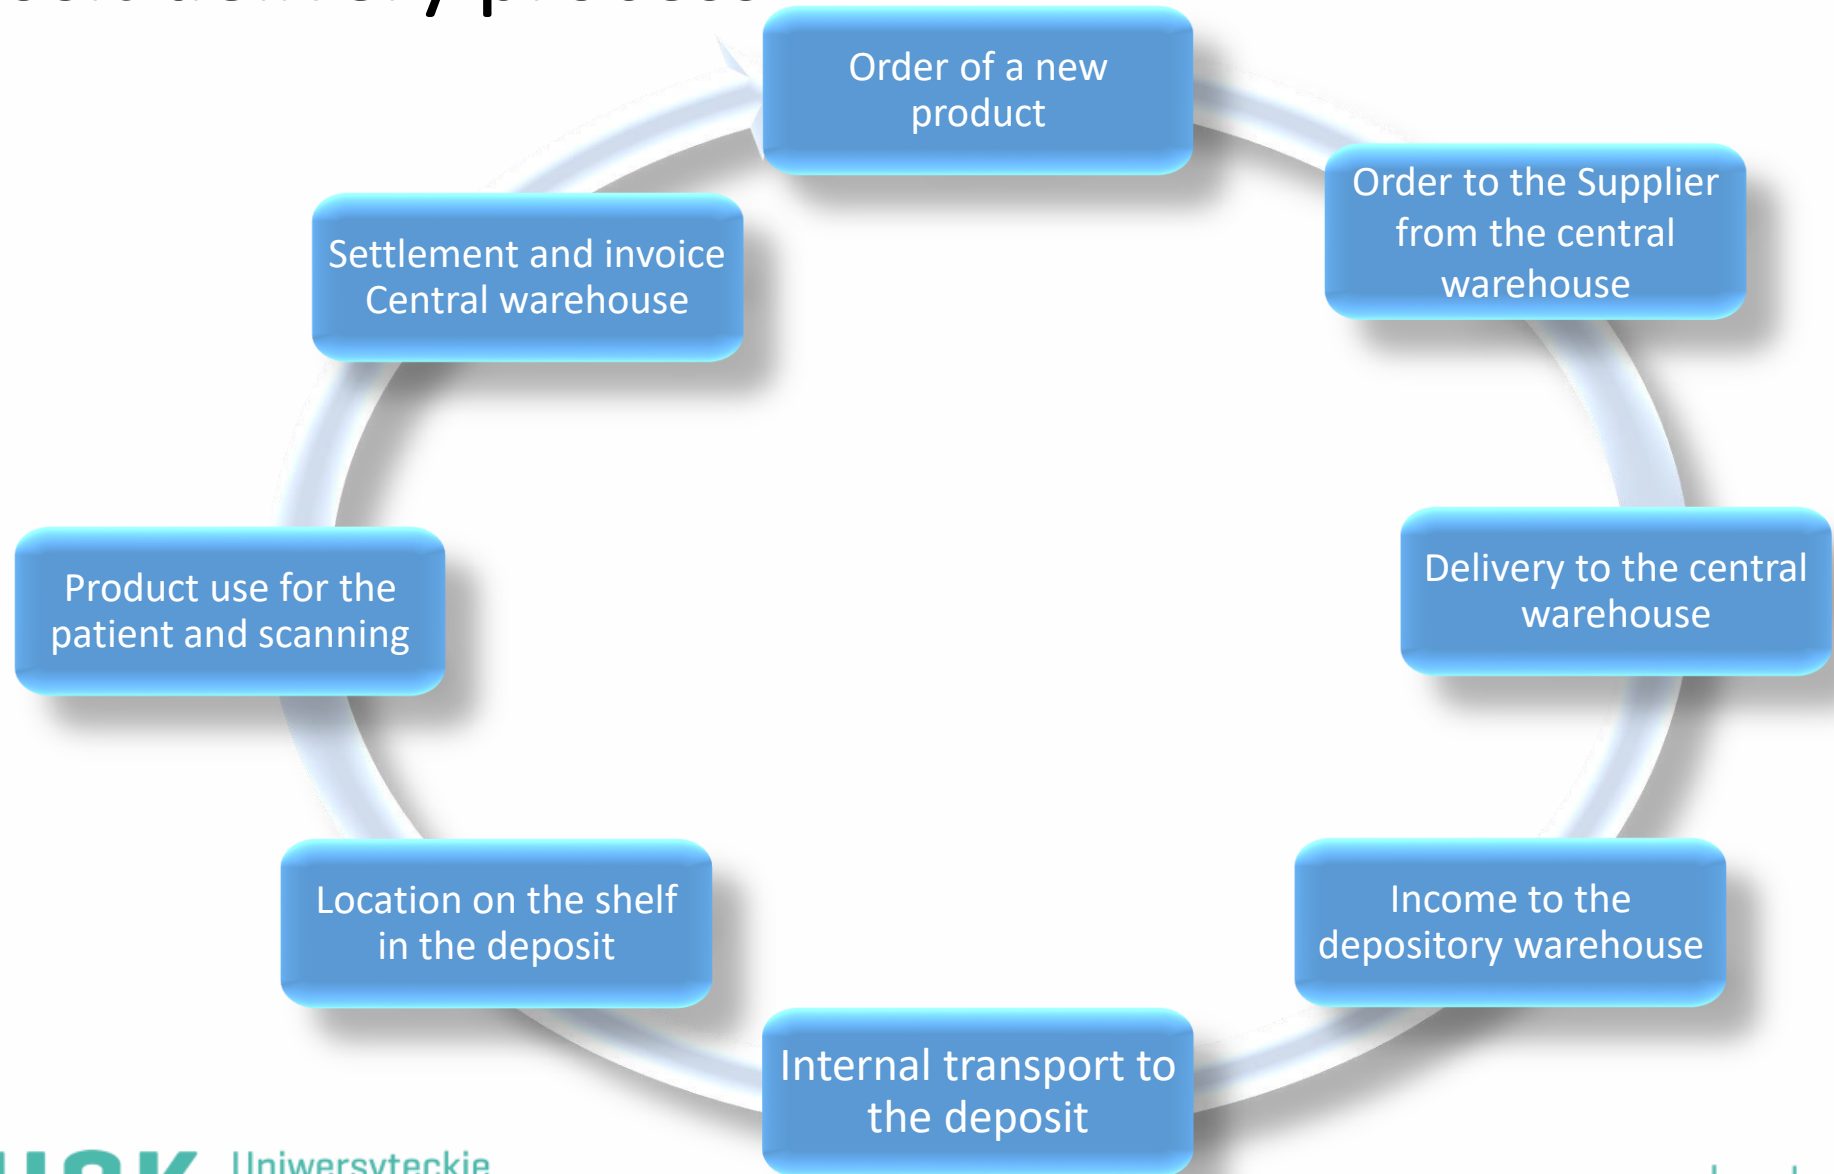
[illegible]

Order of a new product

Order to the Supplier from the central warehouse

Delivery to the central warehouse

Income to the depository warehouse

Internal transport to the deposit

Location on the shelf in the deposit

Product use for the patient and scanning

Settlement and invoice Central warehouse

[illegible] Uniwersyteckie